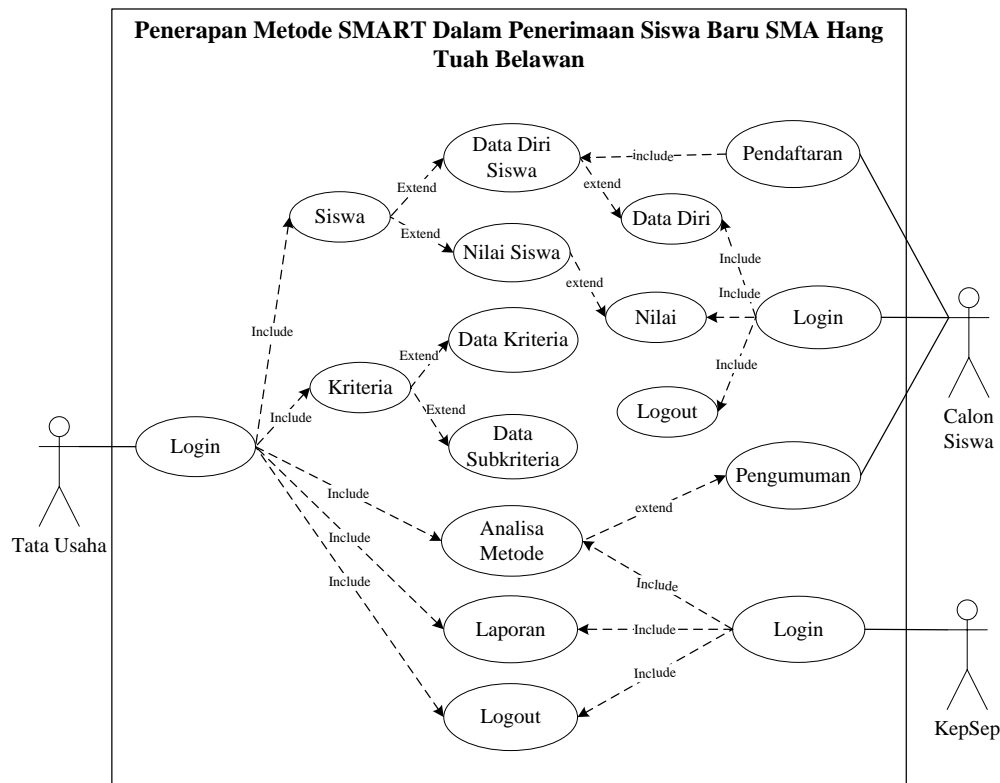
Penerapan Metode SMART Dalam Penerimaan Siswa Baru SMA Hang Tuah Belawan

Data Diri Siswa

include

Pendaftaran

extend

Siswa

Extend

Data Diri

Extend

Nilai Siswa

Include

extend

Include

Include

Nilai

Login

Calon Siswa

Data Kriteria

Extend

Kriteria

Include

Include

Logout

Extend

Tata Usaha

Login

Data Subkriteria

Pengumuman

Include

extend

Include

Analisa Metode

Include

Include

Laporan

Include

Login

KepSep

Include

Logout